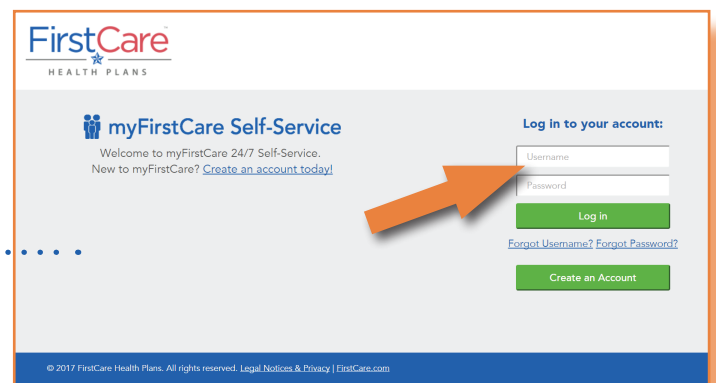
FirstCare™
HEALTH PLANS

myFirstCare Self-Service
Welcome to myFirstCare 24/7 Self-Service.
New to myFirstCare? Create an account today!

Log in to your account:
Username
Password
Log in
Forgot Username? Forgot Password?
Create an Account

© 2017 FirstCare Health Plans. All rights reserved. Legal Notices & Privacy | FirstCare.com